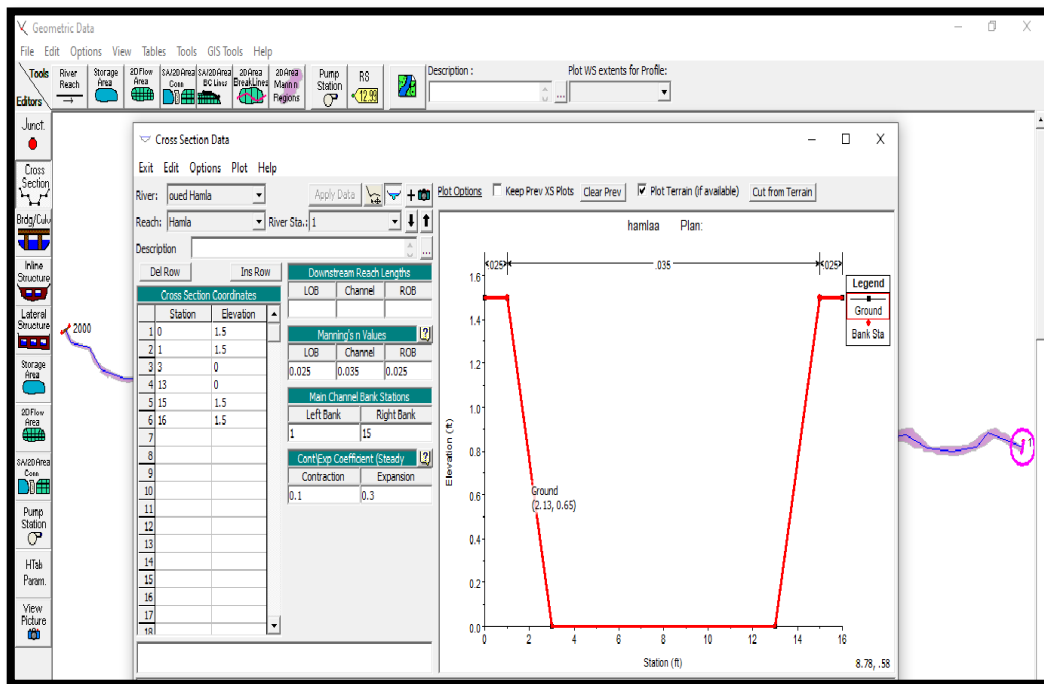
Geometric Data

File Edit Options View Tables Tools GIS Tools Help

Tools Editors River Reach Storage Area 2D Flow Area SA/2D Area Conn SA/2D Area BC Lines 2D Area Break Lines 2D Area Mann n Regions Pump Station RS 12.99 Description : Plot WS extents for Profile:

Junct. Cross Section Brdg/Culv Inline Structure Lateral Structure Storage Area 2D Flow Area SA/2D Area Conn Pump Station HTab Param. View Picture

2000

Cross Section Data

Exit Edit Options Plot Help

River: oued Hamla Apply Data Plot Options Keep Prev XS Plots Clear Prev Plot Terrain (if available) Cut from Terrain

Reach: Hamla River Sta.: 1

Description

Del Row Ins Row

Cross Section Coordinates

| | Station | Elevation |
|---|---|---|
| 1 | 0 | 1.5 |
| 2 | 1 | 1.5 |
| 3 | 3 | 0 |
| 4 | 13 | 0 |
| 5 | 15 | 1.5 |
| 6 | 16 | 1.5 |
| 7 | | |
| 8 | | |
| 9 | | |
| 10 | | |
| 11 | | |
| 12 | | |
| 13 | | |
| 14 | | |
| 15 | | |
| 16 | | |
| 17 | | |
| 18 | | |

Downstream Reach Lengths

| LOB | Channel | ROB |
|---|---|---|
| | | |

Manning's n Values

| LOB | Channel | ROB |
|---|---|---|
| 0.025 | 0.035 | 0.025 |

Main Channel Bank Stations

| Left Bank | Right Bank |
|---|---|
| 1 | 15 |

Cont\Exp Coefficient (Steady

| Contraction | Expansion |
|---|---|
| 0.1 | 0.3 |

hamlaa Plan:

.025 .035 .025

Legend
Ground
Bank Sta

Ground
(2.13, 0.65)

Elevation (ft)

1.6 1.4 1.2 1.0 0.8 0.6 0.4 0.2 0.0

0 2 4 6 8 10 12 14 16

Station (ft)

8.78, .58